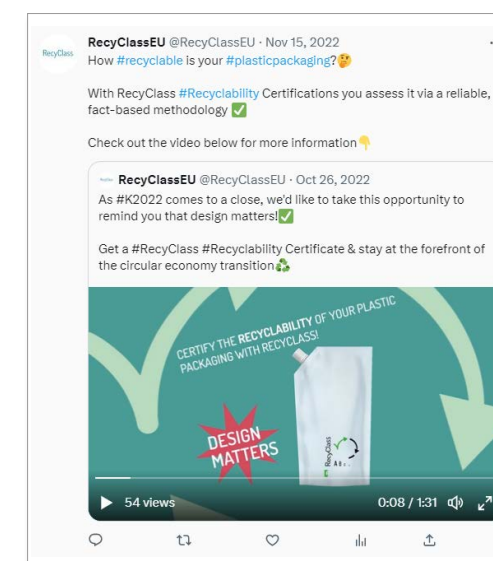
RecyClass

RecyClassEU @RecyClassEU · Nov 15, 2022

How #recyclable is your #plasticpackaging?🤔

With RecyClass #Recyclability Certifications you assess it via a reliable, fact-based methodology ✅

Check out the video below for more information👇

RecyClass

RecyClassEU @RecyClassEU · Oct 26, 2022

As #K2022 comes to a close, we'd like to take this opportunity to remind you that design matters!✅

Get a #RecyClass #Recyclability Certificate & stay at the forefront of the circular economy transition♻️

CERTIFY THE RECYCLABILITY OF YOUR PLASTIC PACKAGING WITH RECYCLASS!

DESIGN MATTERS

RecyClass

54 views

0:08 / 1:31